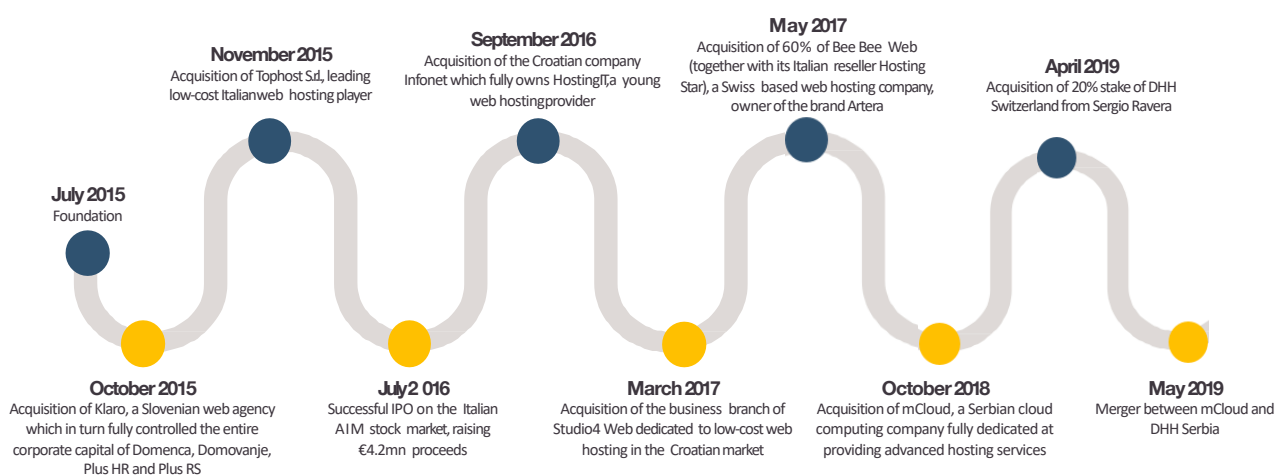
November 2015
Acquisition of Tophost S.r.l., leading low-cost Italianweb hosting player

September 2016
Acquisition of the Croatian company Infonet which fully owns HostingIT,a young web hostingprovider

May 2017
Acquisition of 60% of Bee Bee Web (together with its Italian reseller Hosting Star), a Swiss based web hosting company, owner of the brand Artera

April 2019
Acquisition of 20% stake of DHH Switzerland from Sergio Ravera

July 2015
Foundation

October 2015
Acquisition of Klaro, a Slovenian web agency which in turn fully controlled the entire corporate capital of Domenca, Domovanje, Plus HR and Plus RS

July2 016
Successful IPO on the Italian AIM stock market, raising €4.2mn proceeds

March 2017
Acquisition of the business branch of Studio4 Web dedicated to low-cost web hosting in the Croatian market

October 2018
Acquisition of mCloud, a Serbian cloud computing company fully dedicated at providing advanced hosting services

May 2019
Merger between mCloud and DHH Serbia